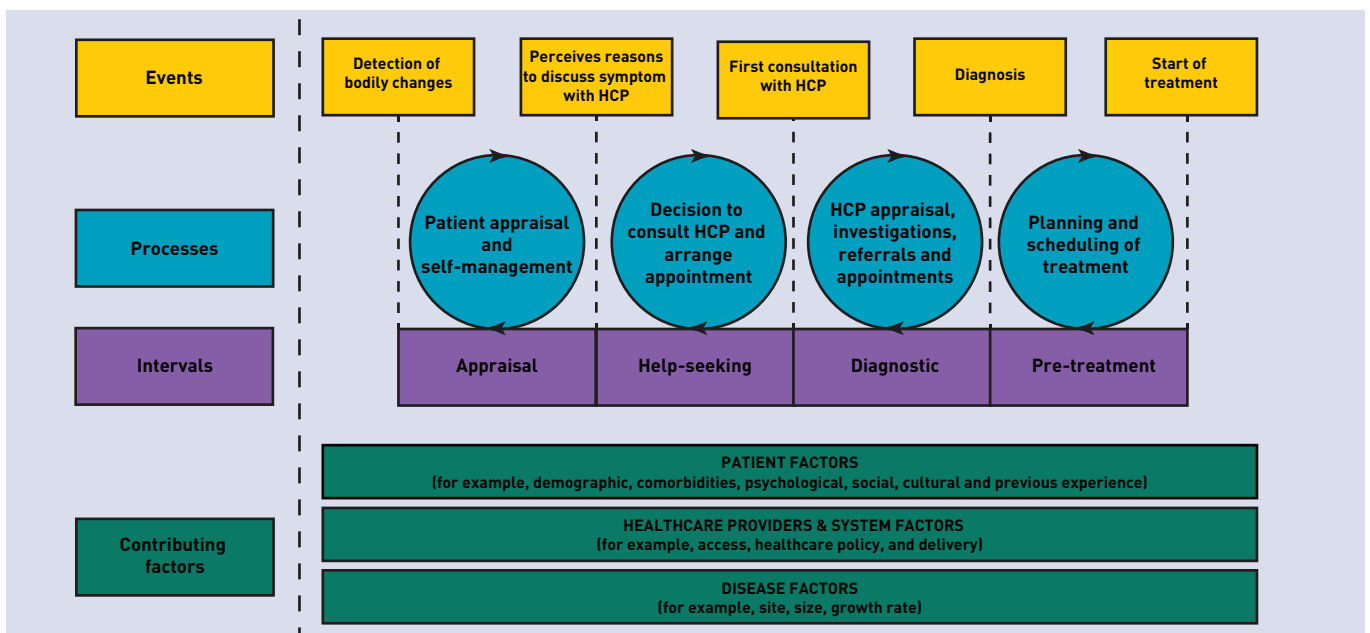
Events

Detection of bodily changes

Perceives reasons to discuss symptom with HCP

First consultation with HCP

Diagnosis

Start of treatment

Processes

Patient appraisal and self-management

Decision to consult HCP and arrange appointment

HCP appraisal, investigations, referrals and appointments

Planning and scheduling of treatment

Intervals

Appraisal

Help-seeking

Diagnostic

Pre-treatment

Contributing factors

PATIENT FACTORS
(for example, demographic, comorbidities, psychological, social, cultural and previous experience)

HEALTHCARE PROVIDERS & SYSTEM FACTORS
(for example, access, healthcare policy, and delivery)

DISEASE FACTORS
(for example, site, size, growth rate)